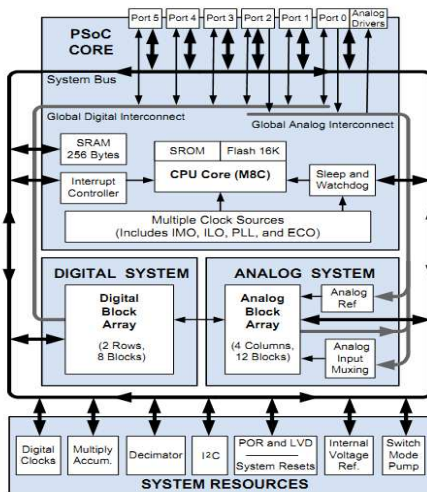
Port 5
Port 4
Port 3
Port 2
Port 1
Port 0
Analog Drivers

PSoC CORE

System Bus

Global Digital Interconnect

Global Analog Interconnect

SRAM 256 Bytes

SROM
Flash 16K

Interrupt Controller

CPU Core (M8C)

Sleep and Watchdog

Multiple Clock Sources (Includes IMO, ILO, PLL, and ECO)

DIGITAL SYSTEM

Digital Block Array

(2 Rows, 8 Blocks)

ANALOG SYSTEM

Analog Block Array

(4 Columns, 12 Blocks)

Analog Ref

Analog Input Muxing

Digital Clocks
Multiply Accum.
Decimator
I2C
POR and LVD
System Resets
Internal Voltage Ref.
Switch Mode Pump

SYSTEM RESOURCES